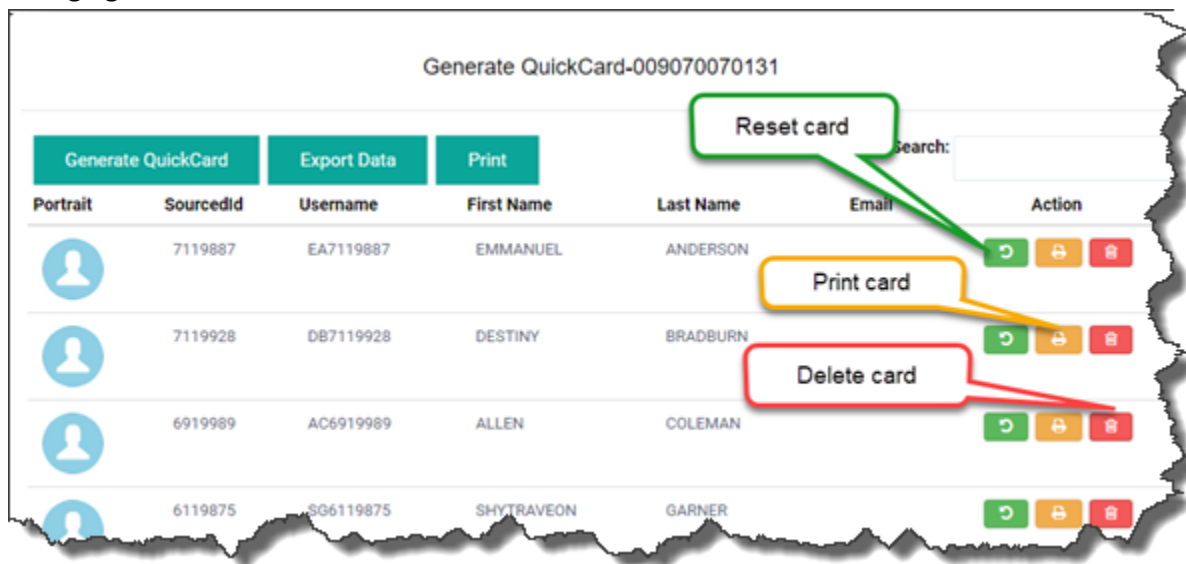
Generate QuickCard-009070070131

Reset card

Generate QuickCard | Export Data | Print

Search:

| Portrait | SourcedId | Username | First Name | Last Name | Email | Action |
|---|---|---|---|---|---|---|
| | 7119887 | EA7119887 | EMMANUEL | ANDERSON | | |
| | 7119928 | DB7119928 | DESTINY | BRADBURN | | |
| | 6919989 | AC6919989 | ALLEN | COLEMAN | | |
| | 6119875 | SG6119875 | SHYTRAVEON | GARNER | | |

Print card

Delete card